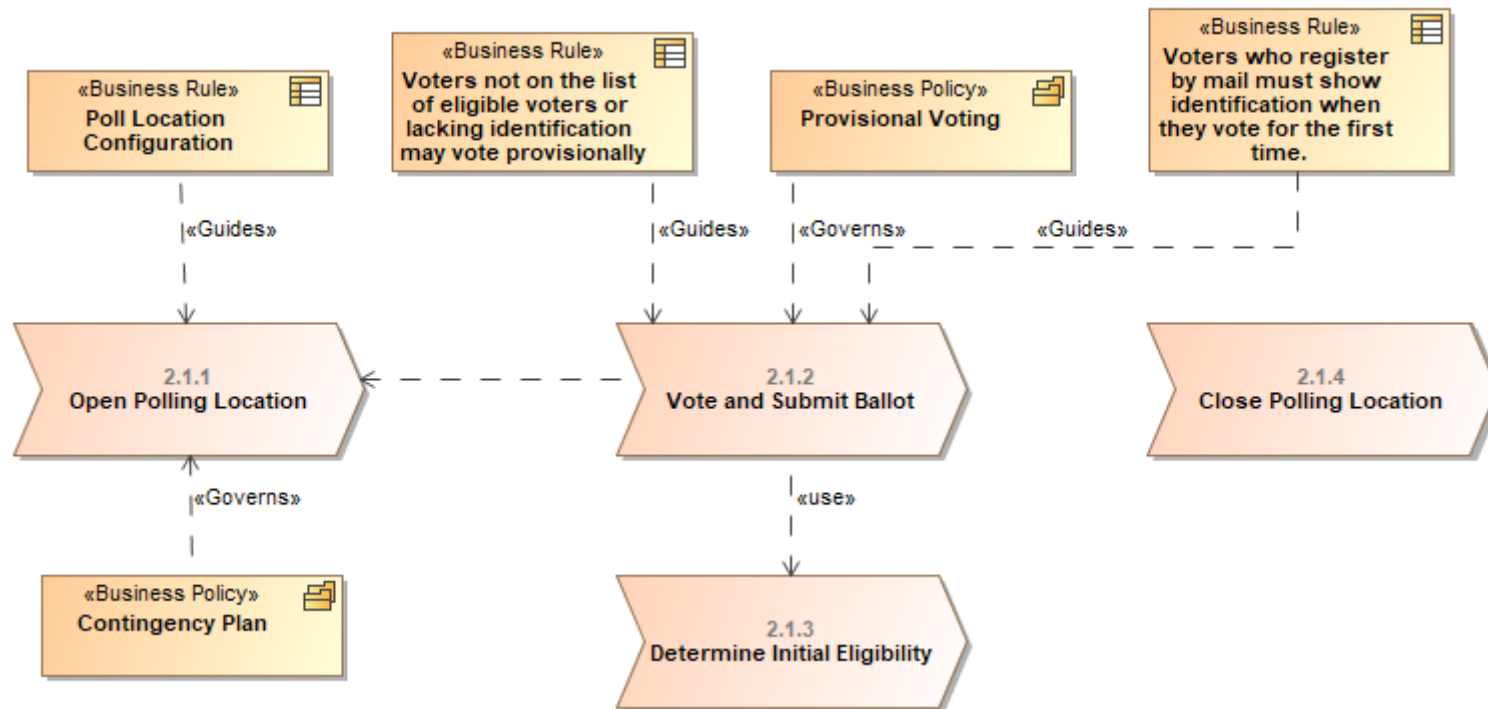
«Business Rule»
Poll Location Configuration

«Business Rule»
Voters not on the list of eligible voters or lacking identification may vote provisionally

«Business Policy»
Provisional Voting

«Business Rule»
Voters who register by mail must show identification when they vote for the first time.

«Guides»

«Guides»

«Governs»

«Guides»

2.1.1
Open Polling Location

2.1.2
Vote and Submit Ballot

2.1.4
Close Polling Location

«Governs»

«use»

«Business Policy»
Contingency Plan

2.1.3
Determine Initial Eligibility